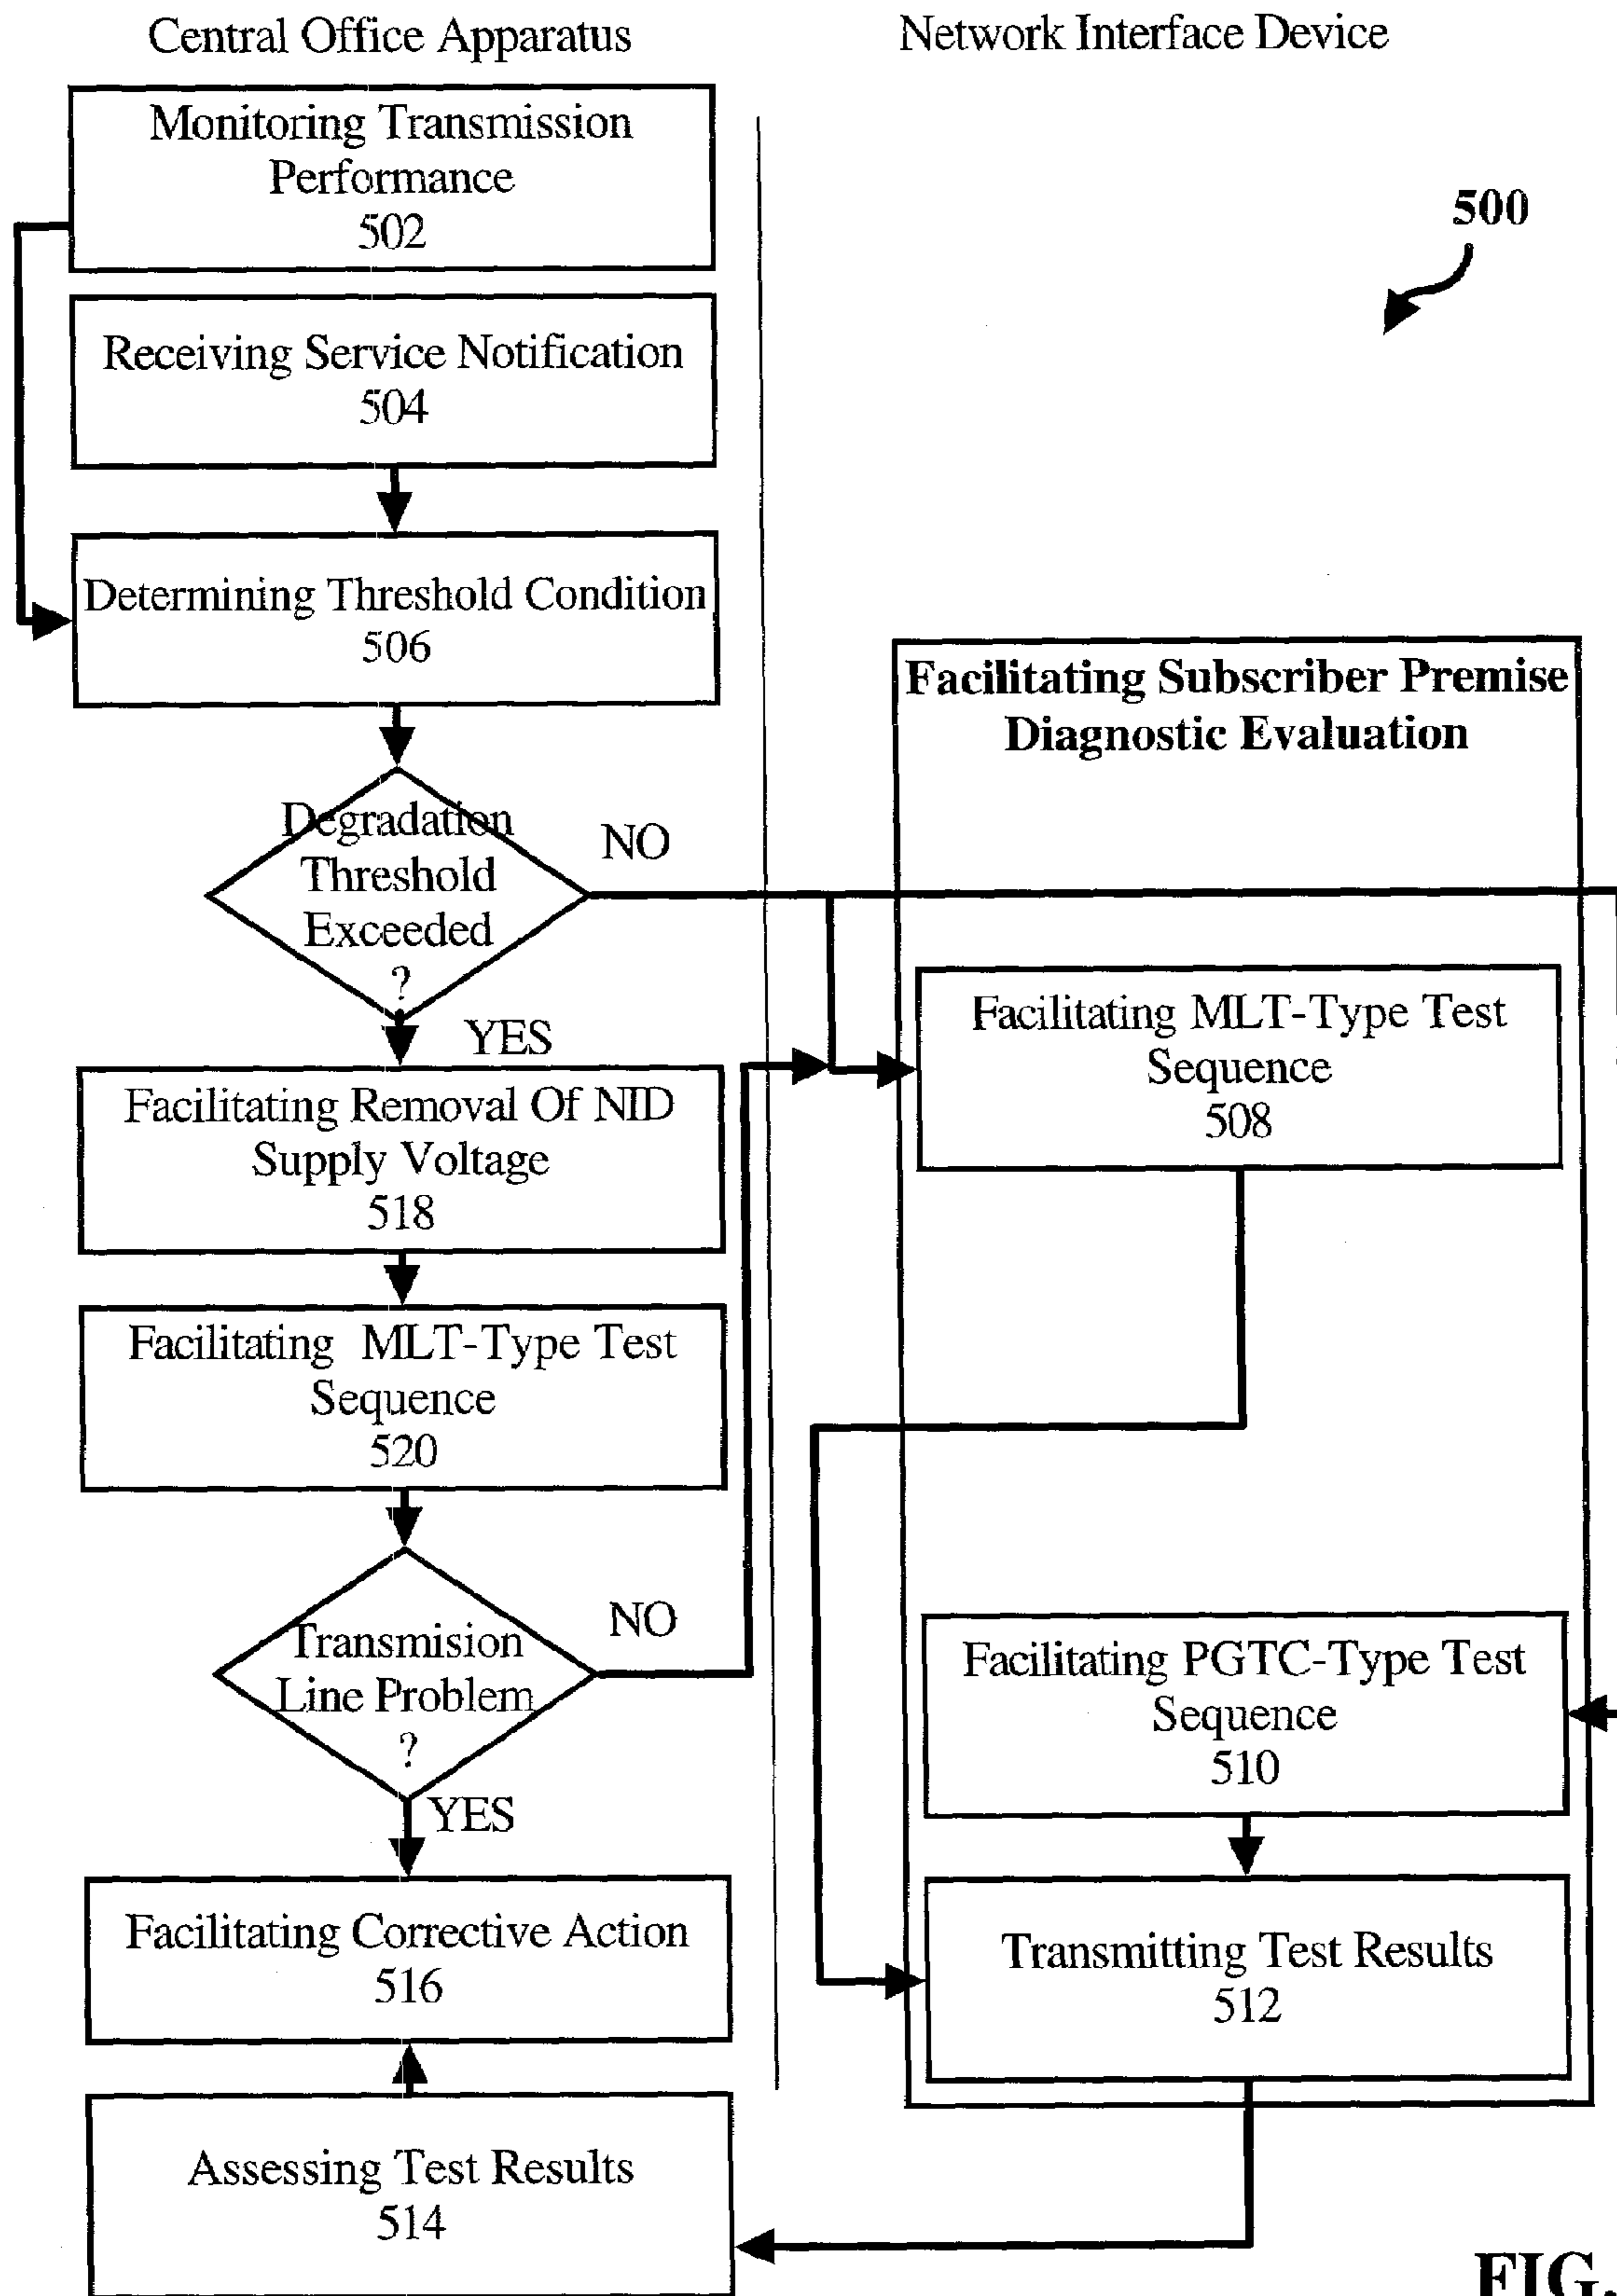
Central Office Apparatus

Network Interface Device

500

Monitoring Transmission Performance
502

Receiving Service Notification
504

Determining Threshold Condition
506

Degradation Threshold Exceeded ?

NO

YES

Facilitating Subscriber Premise Diagnostic Evaluation

Facilitating MLT-Type Test Sequence
508

Facilitating Removal Of NID Supply Voltage
518

Facilitating MLT-Type Test Sequence
520

Transmision Line Problem ?

NO

YES

Facilitating PGTC-Type Test Sequence
510

Facilitating Corrective Action
516

Transmitting Test Results
512

Assessing Test Results
514

FIG.